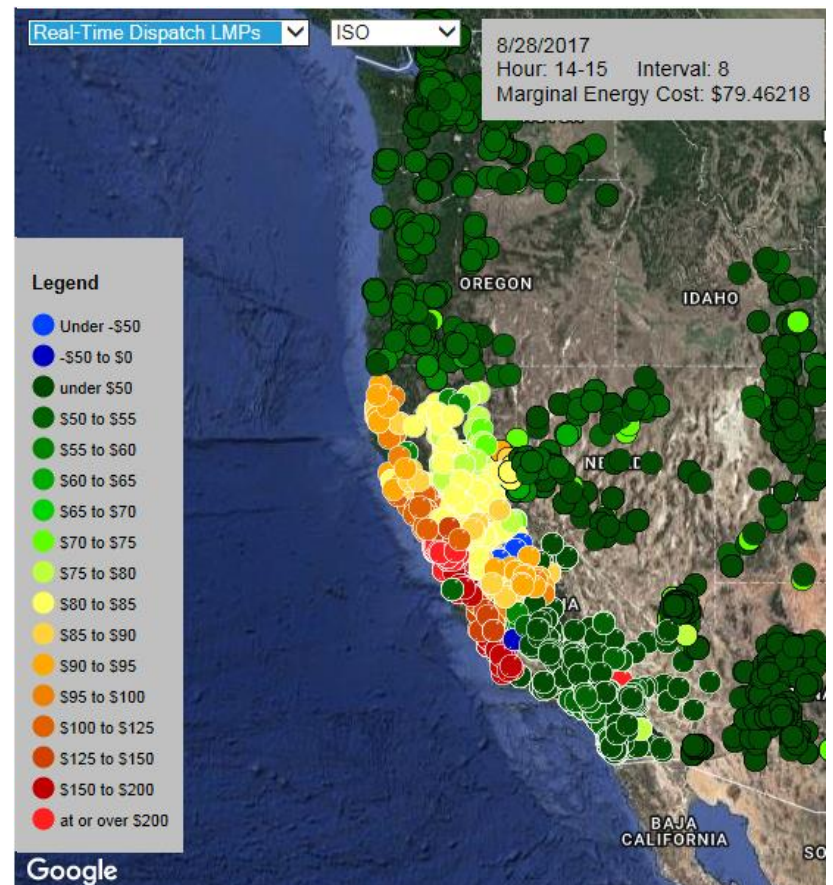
Real-Time Dispatch LMPs
ISO

8/28/2017
Hour: 14-15 Interval: 8
Marginal Energy Cost: $79.46218

Legend
Under -$50
-$50 to $0
under $50
$50 to $55
$55 to $60
$60 to $65
$65 to $70
$70 to $75
$75 to $80
$80 to $85
$85 to $90
$90 to $95
$95 to $100
$100 to $125
$125 to $150
$150 to $200
at or over $200

OREGON
IDAHO
NE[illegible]DA
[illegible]IA
BAJA CALIFORNIA
SO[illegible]

Google